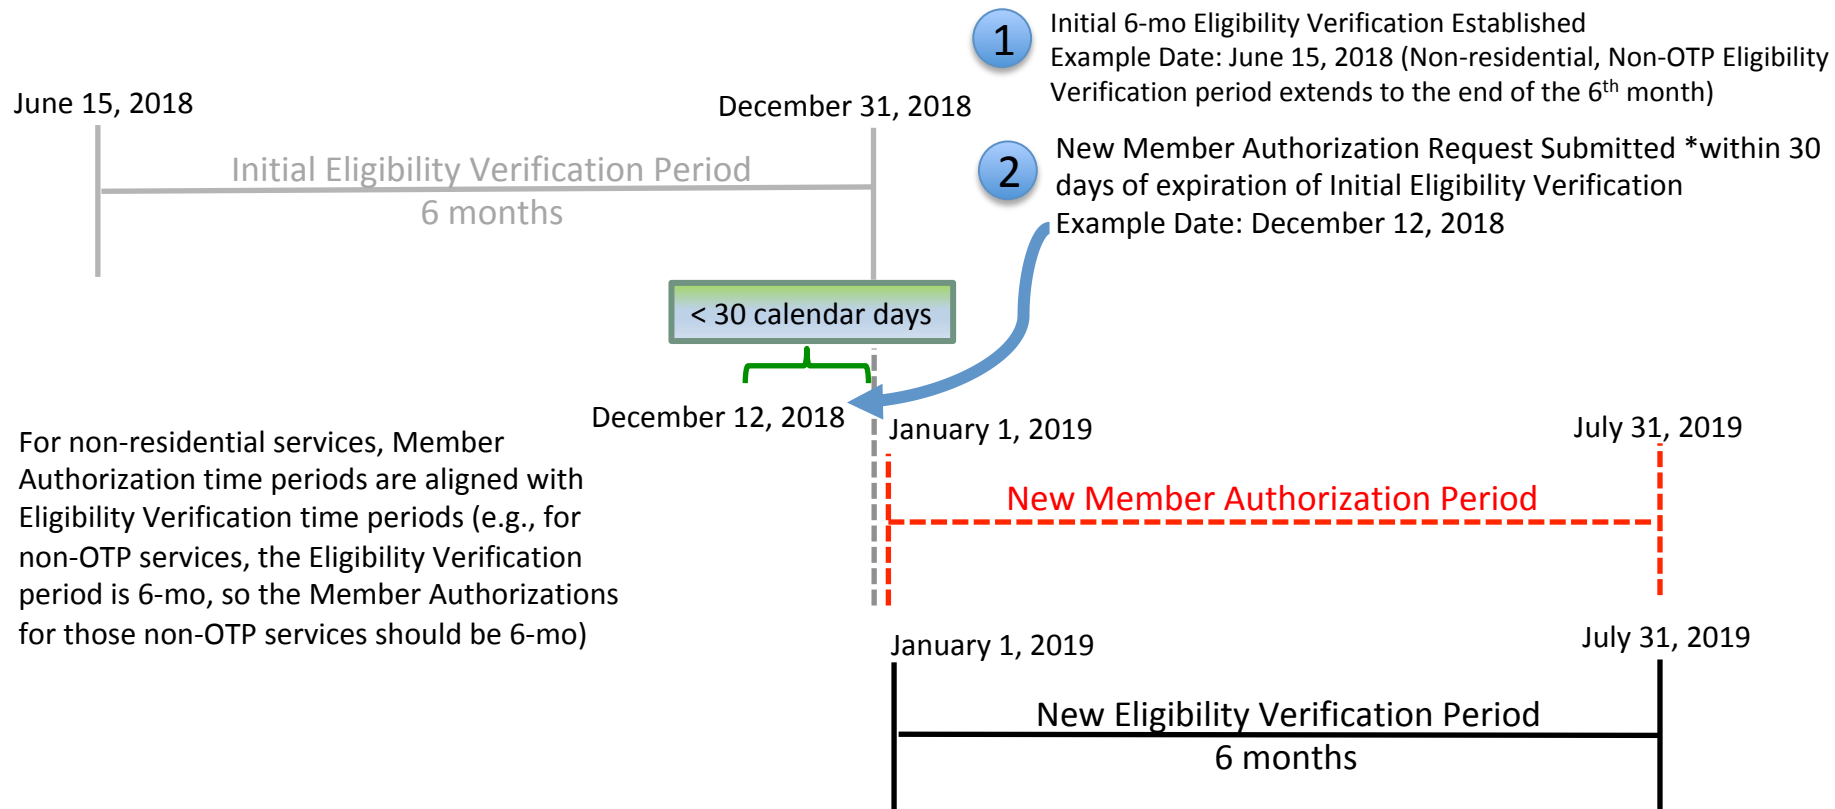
1 Initial 6-mo Eligibility Verification Established
Example Date: June 15, 2018 (Non-residential, Non-OTP Eligibility Verification period extends to the end of the 6$^{th}$ month)

June 15, 2018

December 31, 2018

Initial Eligibility Verification Period
6 months

2 New Member Authorization Request Submitted *within 30 days of expiration of Initial Eligibility Verification
Example Date: December 12, 2018

< 30 calendar days

December 12, 2018

January 1, 2019

July 31, 2019

New Member Authorization Period

For non-residential services, Member Authorization time periods are aligned with Eligibility Verification time periods (e.g., for non-OTP services, the Eligibility Verification period is 6-mo, so the Member Authorizations for those non-OTP services should be 6-mo)

January 1, 2019

July 31, 2019

New Eligibility Verification Period
6 months